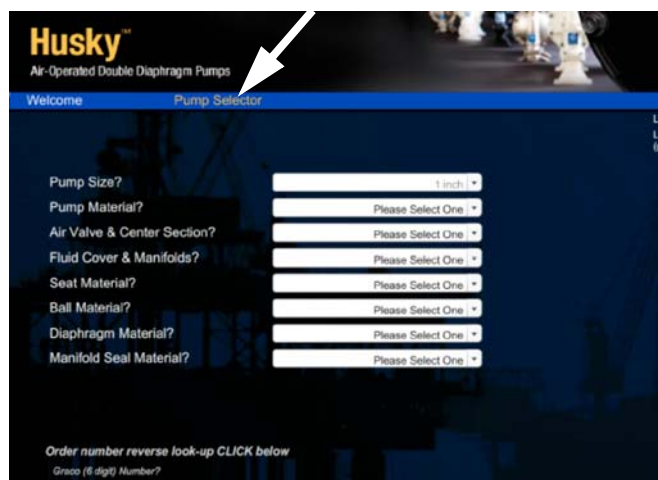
Husky™
Air-Operated Double Diaphragm Pumps

Welcome Pump Selector

L
L
(

Pump Size? 1 inch
Pump Material? Please Select One
Air Valve & Center Section? Please Select One
Fluid Cover & Manifolds? Please Select One
Seat Material? Please Select One
Ball Material? Please Select One
Diaphragm Material? Please Select One
Manifold Seal Material? Please Select One

Order number reverse look-up CLICK below
Graco (6 digit) Number?